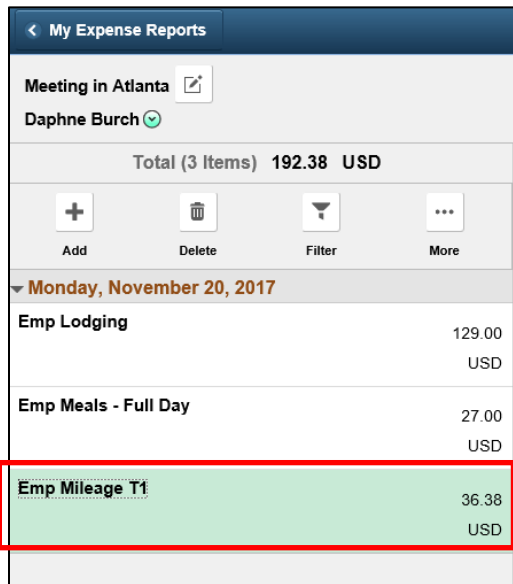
My Expense Reports

Meeting in Atlanta

Daphne Burch

Total (3 Items) 192.38 USD

Add

Delete

Filter

More

Monday, November 20, 2017

Emp Lodging

129.00 USD

Emp Meals - Full Day

27.00 USD

Emp Mileage T1

36.38 USD